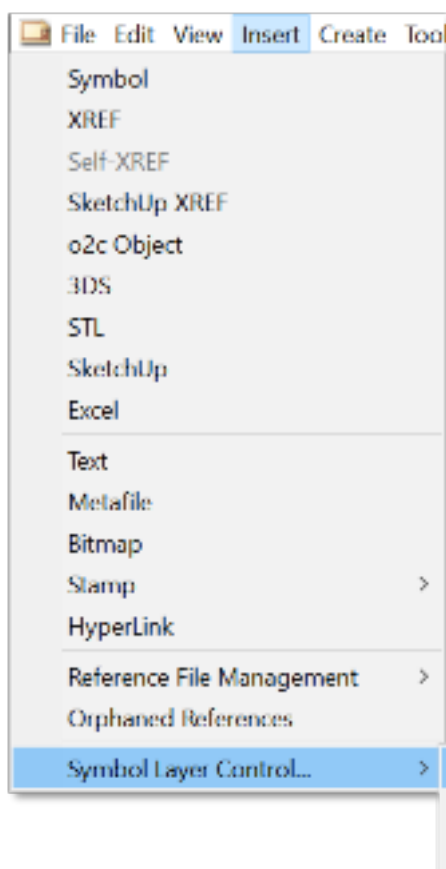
File Edit View Insert Create Tool

Symbol
XREF
Self-XREF
SketchUp XREF
o2c Object
3DS
STL
SketchUp
Excel

Text
Metafile
Bitmap
Stamp >
HyperLink

Reference File Management >
Orphaned References

Symbol Layer Control... >